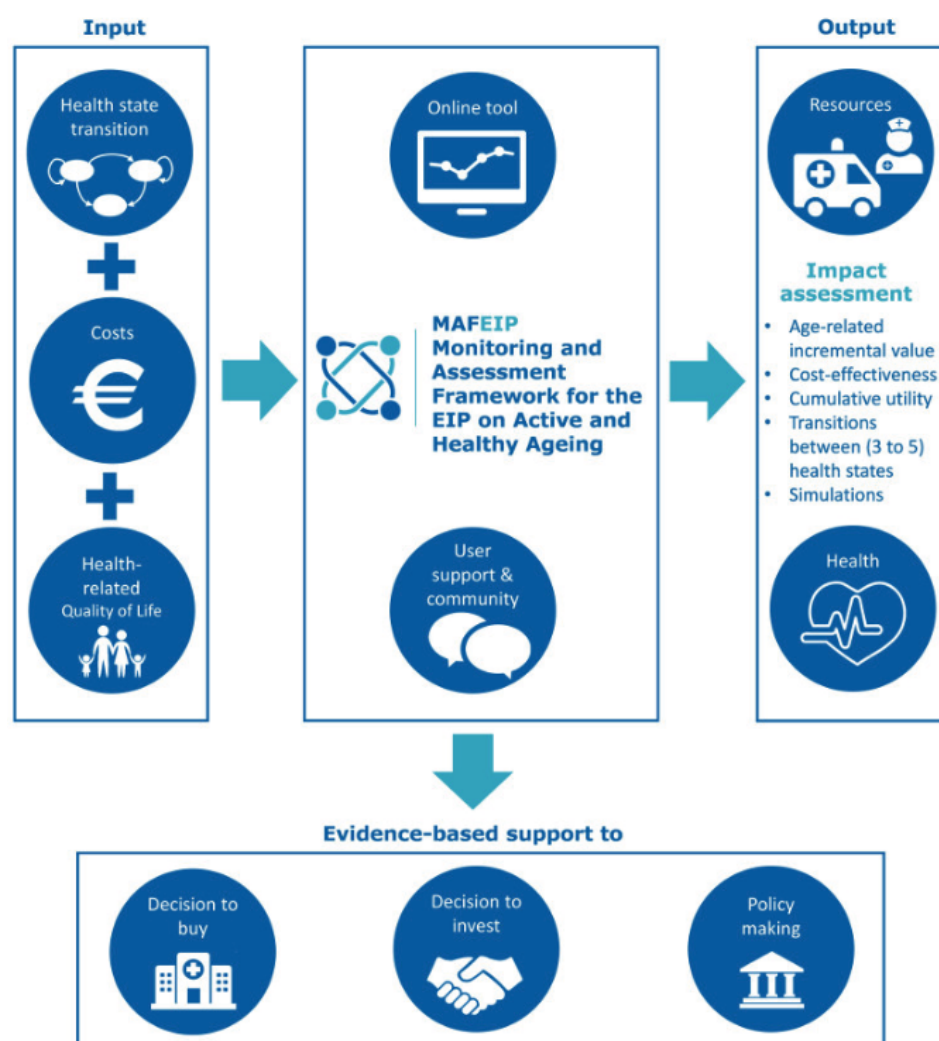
Input

Health state transition

+

Costs

€

+

Health-related Quality of Life

Online tool

MAFEIP
Monitoring and Assessment Framework for the EIP on Active and Healthy Ageing

User support & community

Output

Resources

Impact assessment

- Age-related incremental value
- Cost-effectiveness
- Cumulative utility
- Transitions between (3 to 5) health states
- Simulations

Health

Evidence-based support to

Decision to buy

Decision to invest

Policy making